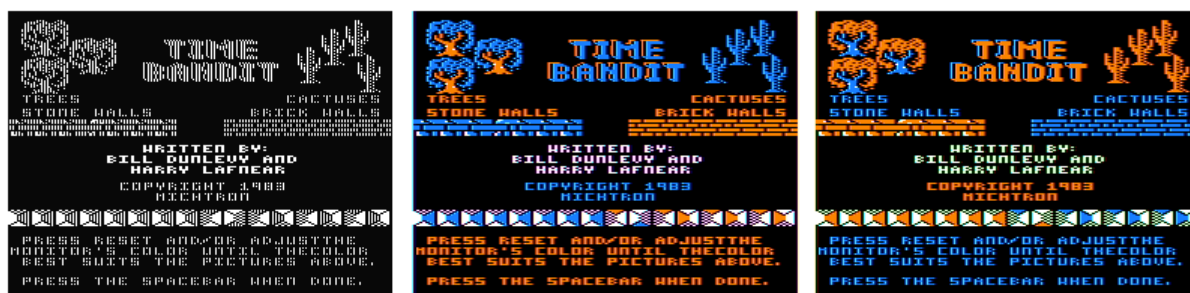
TIME BANDIT

TREES
STONE WALLS

CACTUSES
BRICK WALLS

WRITTEN BY:
BILL DUNLEVY AND
HARRY LAFNEAR

COPYRIGHT 1983
MICHTRON

PRESS RESET AND/OR ADJUSTTHE MONITOR'S COLOR UNTIL THECOLOR BEST SUITS THE PICTURES ABOVE.

PRESS THE SPACEBAR WHEN DONE.

TIME BANDIT

TREES
STONE WALLS

CACTUSES
BRICK WALLS

WRITTEN BY:
BILL DUNLEVY AND
HARRY LAFNEAR

COPYRIGHT 1983
MICHTRON

PRESS RESET AND/OR ADJUSTTHE MONITOR'S COLOR UNTIL THECOLOR BEST SUITS THE PICTURES ABOVE.

PRESS THE SPACEBAR WHEN DONE.

TIME BANDIT

TREES
STONE WALLS

CACTUSES
BRICK WALLS

WRITTEN BY:
BILL DUNLEVY AND
HARRY LAFNEAR

COPYRIGHT 1983
MICHTRON

PRESS RESET AND/OR ADJUSTTHE MONITOR'S COLOR UNTIL THECOLOR BEST SUITS THE PICTURES ABOVE.

PRESS THE SPACEBAR WHEN DONE.